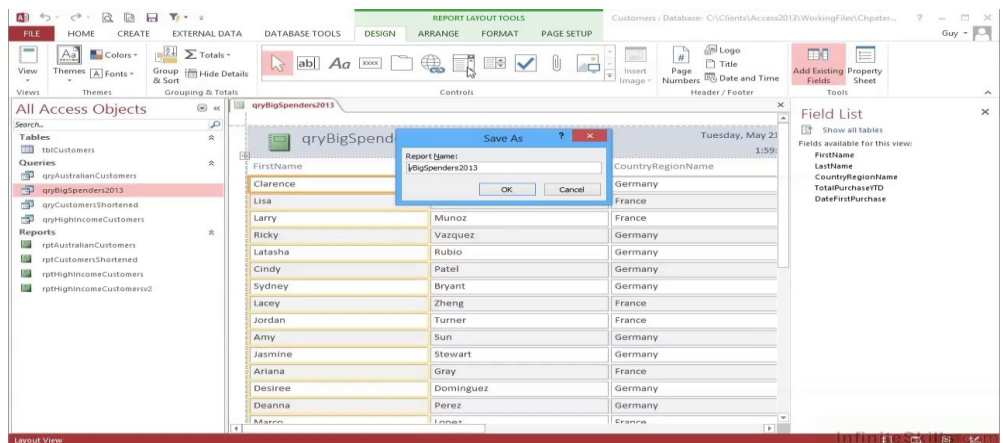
REPORT LAYOUT TOOLS

Customers : Database- C:\Clients\Access2013\WorkingFiles\Chpater... ? – □ ×

FILE HOME CREATE EXTERNAL DATA DATABASE TOOLS DESIGN ARRANGE FORMAT PAGE SETUP Guy

View Themes Colors Fonts Group & Sort Totals Hide Details Logo Title Insert Image Page Numbers Date and Time Add Existing Fields Property Sheet

Views Themes Grouping & Totals Controls Header / Footer Tools

All Access Objects

Search...

Tables

tblCustomers

Queries

qryAustralianCustomers

qryBigSpenders2013

qryCustomersShortened

qryHighIncomeCustomers

Reports

rptAustralianCustomers

rptCustomersShortened

rptHighIncomeCustomers

rptHighIncomeCustomersv2

qryBigSpenders2013

qryBigSpend

Tuesday, May 2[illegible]

1:59:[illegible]

Save As

Report Name:

qryBigSpenders2013

OK Cancel

| FirstName | | CountryRegionName |
|---|---|---|
| Clarence | | Germany |
| Lisa | | France |
| Larry | Munoz | France |
| Ricky | Vazquez | Germany |
| Latasha | Rubio | Germany |
| Cindy | Patel | Germany |
| Sydney | Bryant | Germany |
| Lacey | Zheng | France |
| Jordan | Turner | France |
| Amy | Sun | Germany |
| Jasmine | Stewart | Germany |
| Ariana | Gray | France |
| Desiree | Dominguez | Germany |
| Deanna | Perez | Germany |
| Marco | Lopez | France |

Field List

Show all tables

Fields available for this view:

FirstName

LastName

CountryRegionName

TotalPurchaseYTD

DateFirstPurchase

Layout View

InfiniteSkills.com